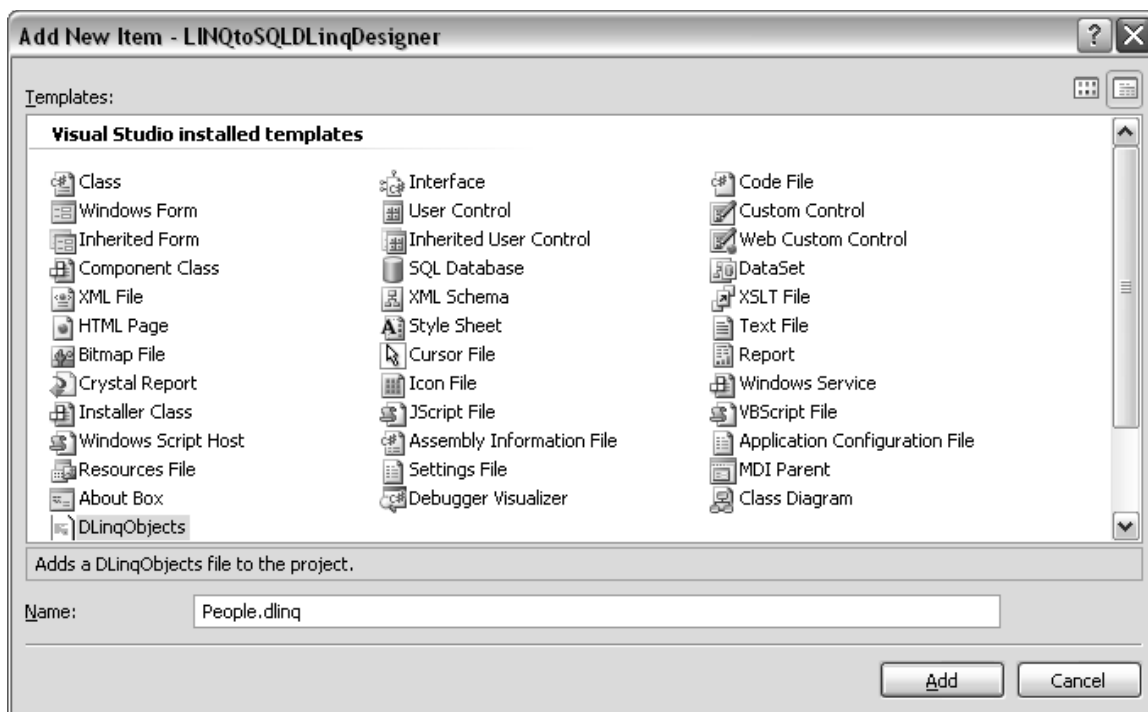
Add New Item - LINQtoSQLDLinqDesigner

?

Templates:

Visual Studio installed templates

Class
Windows Form
Inherited Form
Component Class
XML File
HTML Page
Bitmap File
Crystal Report
Installer Class
Windows Script Host
Resources File
About Box
DLinqObjects

Interface
User Control
Inherited User Control
SQL Database
XML Schema
Style Sheet
Cursor File
Icon File
JScript File
Assembly Information File
Settings File
Debugger Visualizer

Code File
Custom Control
Web Custom Control
DataSet
XSLT File
Text File
Report
Windows Service
VBScript File
Application Configuration File
MDI Parent
Class Diagram

Adds a DLinqObjects file to the project.

Name: People.dlinq

Add
Cancel